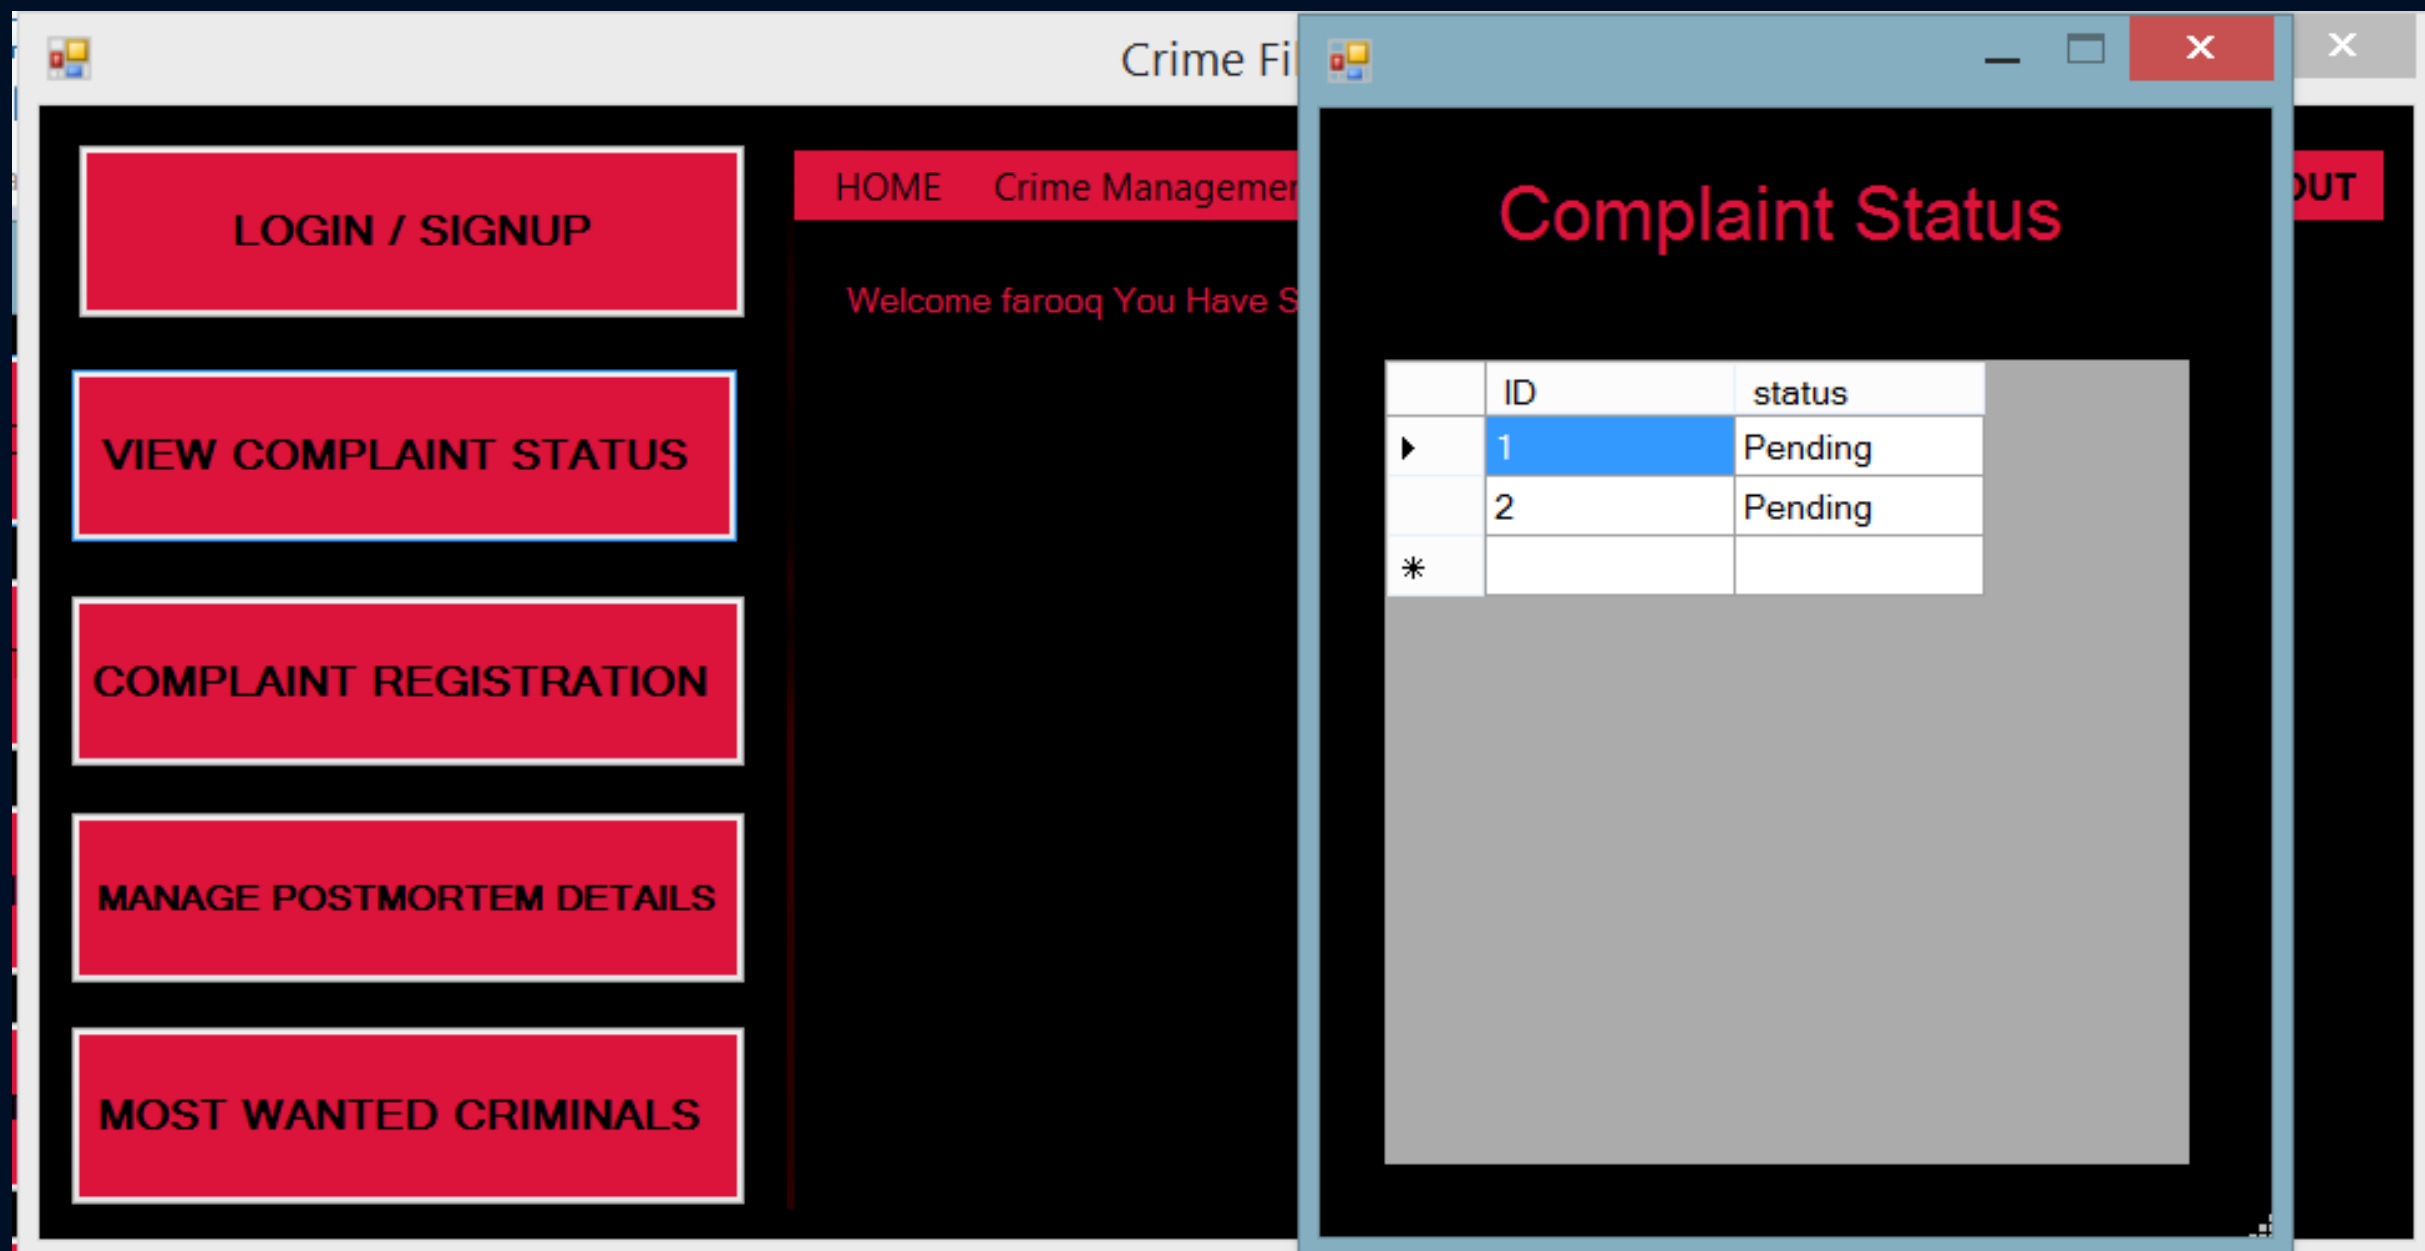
Crime Fi

LOGIN / SIGNUP

VIEW COMPLAINT STATUS

COMPLAINT REGISTRATION

MANAGE POSTMORTEM DETAILS

MOST WANTED CRIMINALS

HOME Crime Managemen

Welcome farooq You Have S

UT

Complaint Status

| | ID | status |
|---|---|---|
| ▸ | 1 | Pending |
| | 2 | Pending |
| * | | |